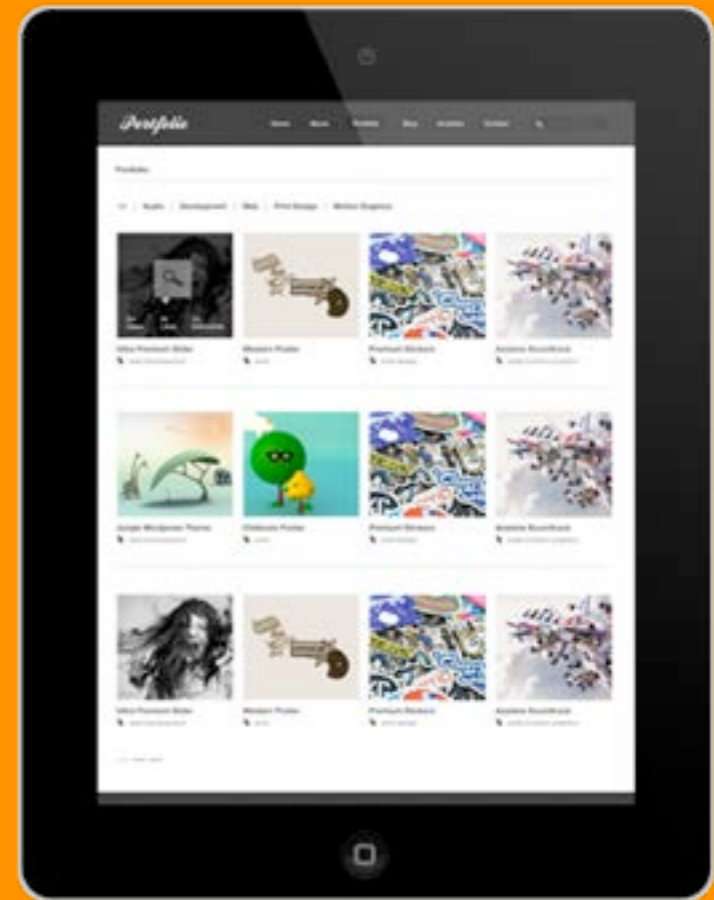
Portfolio

Home About Portfolio Blog Archive Contact

Portfolio

All | Audio | Development | Web | Print Design | Motion Graphics

Video Premium Slider

Western Poster

Premium Stickers

Airplane Soundtrack

Jungle Wordpress Theme

Childcare Poster

Premium Stickers

Airplane Soundtrack

Video Premium Slider

Western Poster

Premium Stickers

Airplane Soundtrack